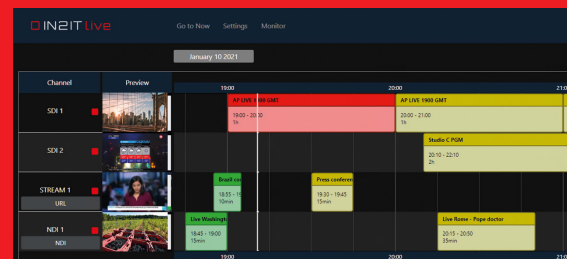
IN2IT live

Go to Now Settings Monitor

January 10 2021

| Channel | Preview |
|---|---|
| SDI 1 | |
| SDI 2 | |
| STREAM 1 URL | |
| NDI 1 NDI | |

19:00 20:00 21:0

AP LIVE 1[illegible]00 GMT
19:00 - 20:00

AP LIVE 1900 GMT
20:00 - 21:00
1h

Studio C PGM
20:10 - 22:10
2h

Brazil co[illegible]
18:55 - 1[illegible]
10min

Press conferen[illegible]
19:30 - 19:45
15min

Live Washingt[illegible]
18:45 - 19:00
15min

Live Rome - Pope doctor
20:15 - 20:50
35min

19:00 20:00 21:0